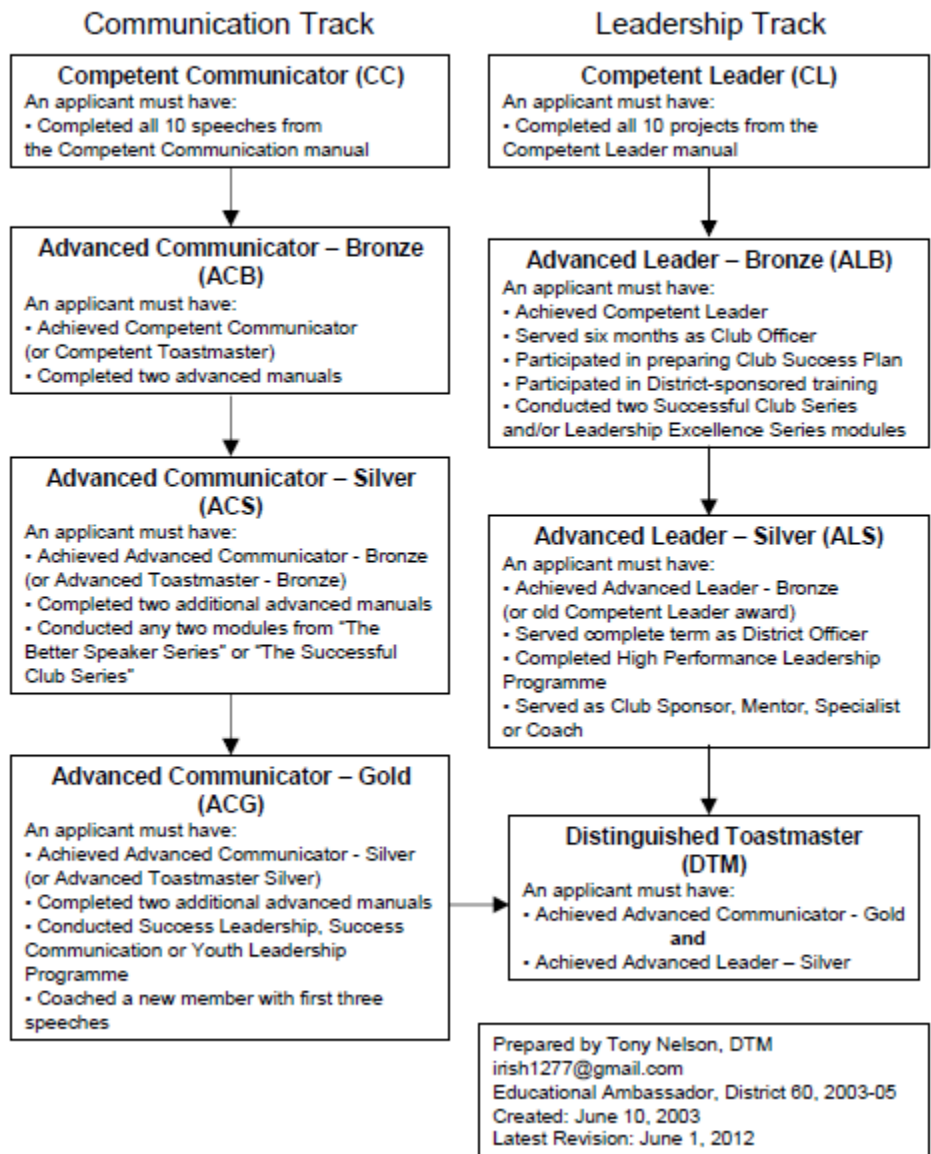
Communication Track

Competent Communicator (CC)
An applicant must have:
• Completed all 10 speeches from the Competent Communication manual

Advanced Communicator – Bronze (ACB)
An applicant must have:
• Achieved Competent Communicator (or Competent Toastmaster)
• Completed two advanced manuals

Advanced Communicator – Silver (ACS)
An applicant must have:
• Achieved Advanced Communicator - Bronze (or Advanced Toastmaster - Bronze)
• Completed two additional advanced manuals
• Conducted any two modules from "The Better Speaker Series" or "The Successful Club Series"

Advanced Communicator – Gold (ACG)
An applicant must have:
• Achieved Advanced Communicator - Silver (or Advanced Toastmaster Silver)
• Completed two additional advanced manuals
• Conducted Success Leadership, Success Communication or Youth Leadership Programme
• Coached a new member with first three speeches

Leadership Track

Competent Leader (CL)
An applicant must have:
• Completed all 10 projects from the Competent Leader manual

Advanced Leader – Bronze (ALB)
An applicant must have:
• Achieved Competent Leader
• Served six months as Club Officer
• Participated in preparing Club Success Plan
• Participated in District-sponsored training
• Conducted two Successful Club Series and/or Leadership Excellence Series modules

Advanced Leader – Silver (ALS)
An applicant must have:
• Achieved Advanced Leader - Bronze (or old Competent Leader award)
• Served complete term as District Officer
• Completed High Performance Leadership Programme
• Served as Club Sponsor, Mentor, Specialist or Coach

Distinguished Toastmaster (DTM)
An applicant must have:
• Achieved Advanced Communicator - Gold
and
• Achieved Advanced Leader – Silver

Prepared by Tony Nelson, DTM
irish1277@gmail.com
Educational Ambassador, District 60, 2003-05
Created: June 10, 2003
Latest Revision: June 1, 2012